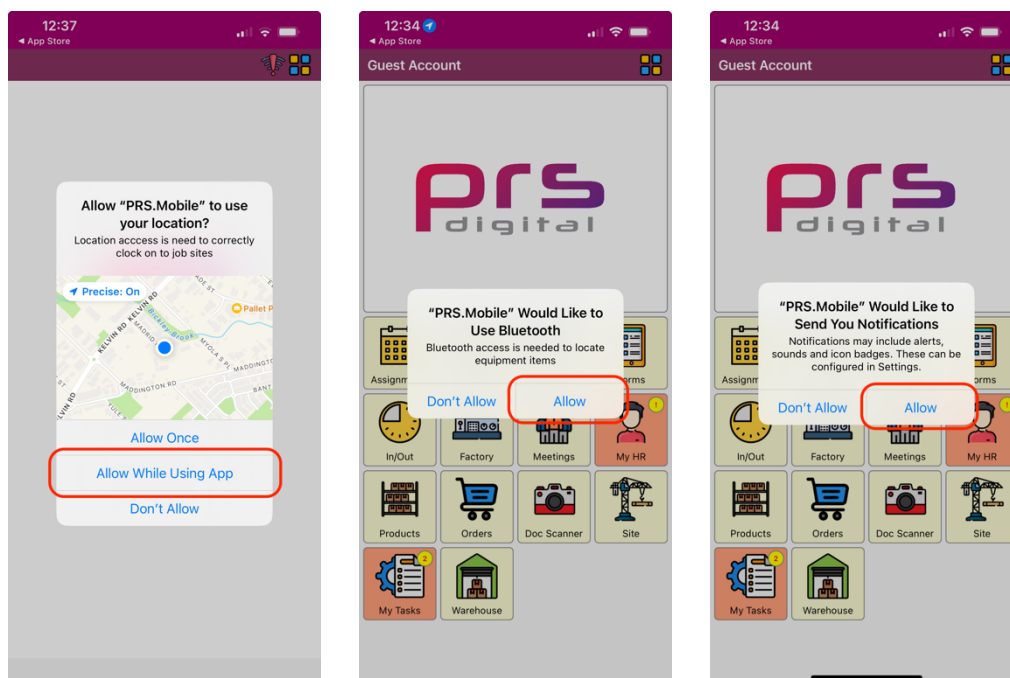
12:37
◂ App Store

Allow "PRS.Mobile" to use your location?
Location acccess is need to correctly clock on to job sites

Precise: On
Pallet P
KELVIN RD
KELVIN RD
MADDINGTON RD
Bickley Brook
MYOLA S
MADDINGTON
BANT
MADDINGTON RD
KELVIN RD
JULE S

Allow Once
Allow While Using App
Don't Allow

12:34
◂ App Store
Guest Account

prs digital

"PRS.Mobile" Would Like to Use Bluetooth
Bluetooth access is needed to locate equipment items

Don't Allow
Allow

Assignm
orms
In/Out
Factory
Meetings
My HR
Products
Orders
Doc Scanner
Site
2
My Tasks
Warehouse

12:34
◂ App Store
Guest Account

prs digital

"PRS.Mobile" Would Like to Send You Notifications
Notifications may include alerts, sounds and icon badges. These can be configured in Settings.

Don't Allow
Allow

Assignm
orms
In/Out
Factory
Meetings
My HR
Products
Orders
Doc Scanner
Site
2
My Tasks
Warehouse